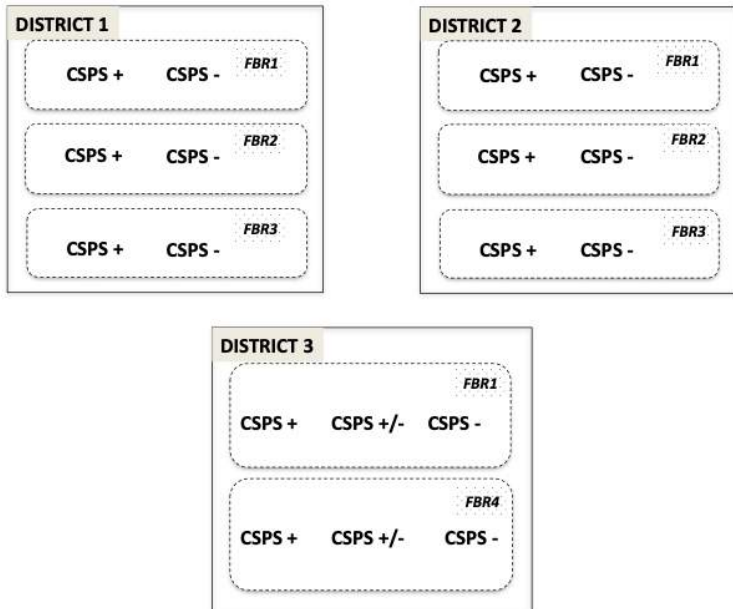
DISTRICT 1

FBR1
CSPS + CSPS -

FBR2
CSPS + CSPS -

FBR3
CSPS + CSPS -

DISTRICT 2

FBR1
CSPS + CSPS -

FBR2
CSPS + CSPS -

FBR3
CSPS + CSPS -

DISTRICT 3

FBR1
CSPS + CSPS +/- CSPS -

FBR4
CSPS + CSPS +/- CSPS -